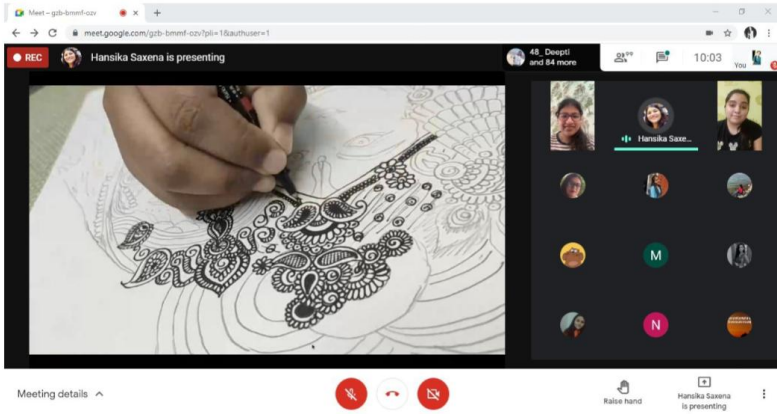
Meet – gzb-bmmf-ozv
meet.google.com/gzb-bmmf-ozv?pli=1&authuser=1
REC
Hansika Saxena is presenting
48_Deepti and 84 more
10:03
You
Hansika Saxe...
M
N
Meeting details
Raise hand
Hansika Saxena is presenting